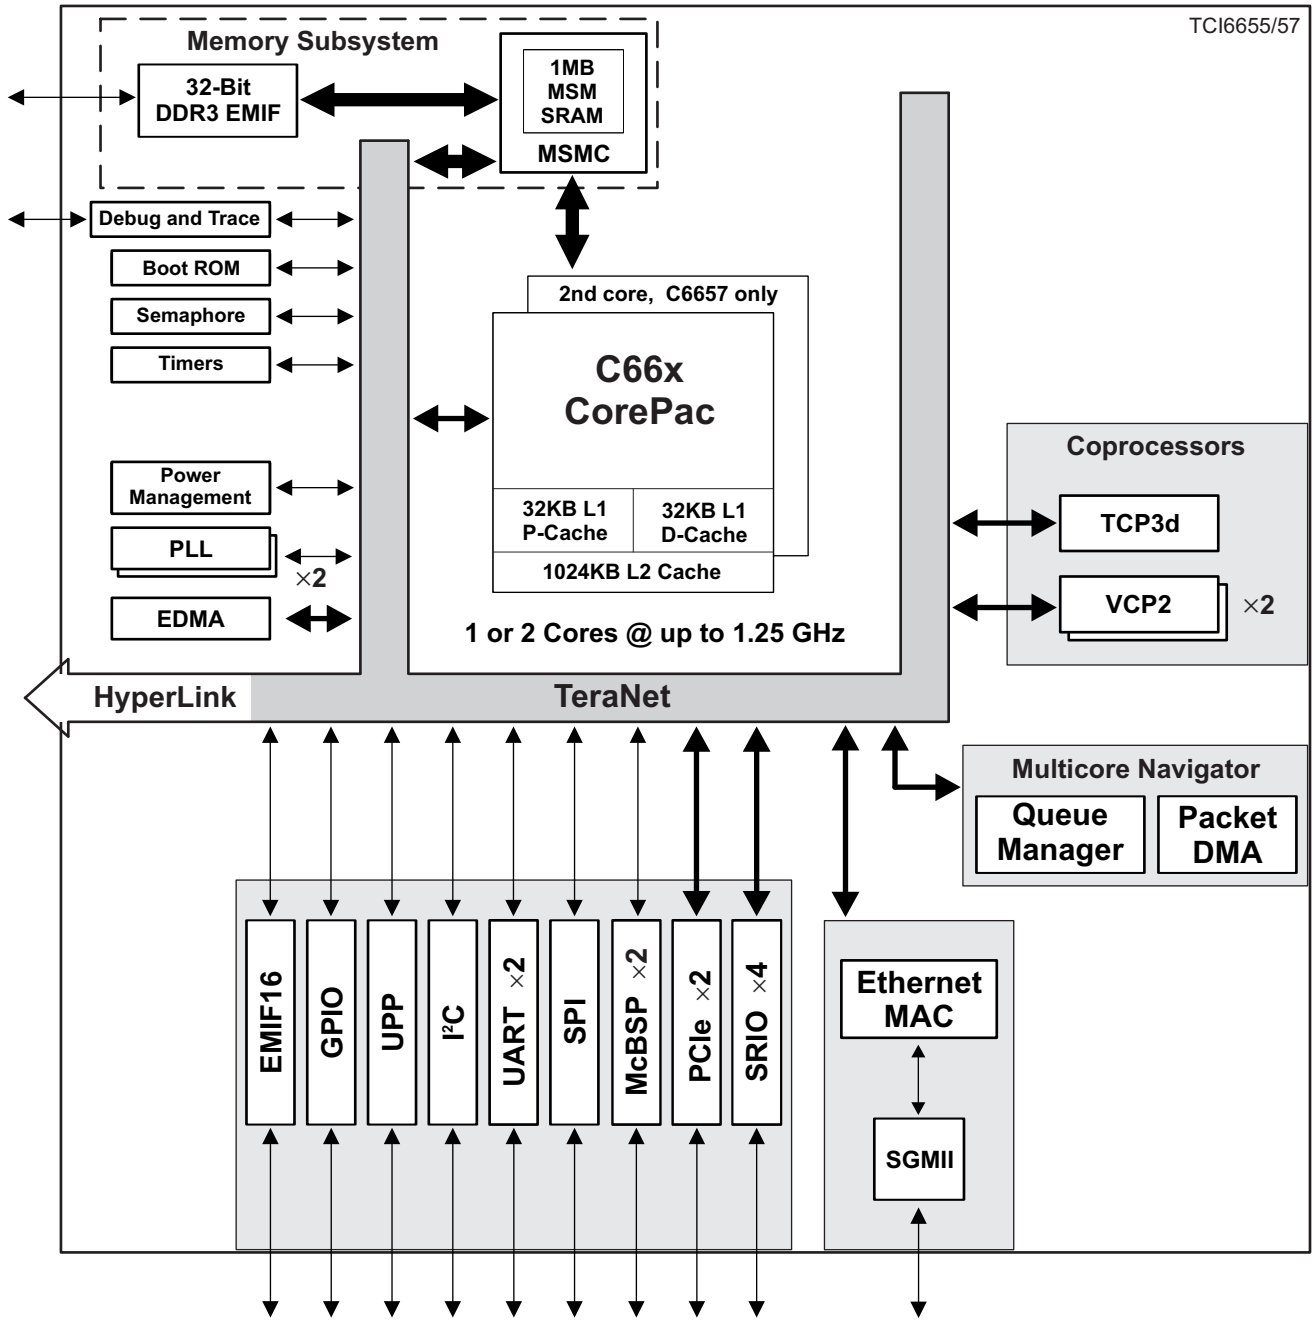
TCI6655/57

Memory Subsystem

32-Bit DDR3 EMIF

1MB MSM SRAM

MSMC

Debug and Trace

Boot ROM

Semaphore

Timers

Power Management

PLL

×2

EDMA

2nd core, C6657 only

C66x CorePac

32KB L1 P-Cache

32KB L1 D-Cache

1024KB L2 Cache

1 or 2 Cores @ up to 1.25 GHz

Coprocessors

TCP3d

VCP2

×2

HyperLink

TeraNet

Multicore Navigator

Queue Manager

Packet DMA

EMIF16

GPIO

UPP

I²C

UART ×2

SPI

McBSP ×2

PCIe ×2

SRIO ×4

Ethernet MAC

SGMII